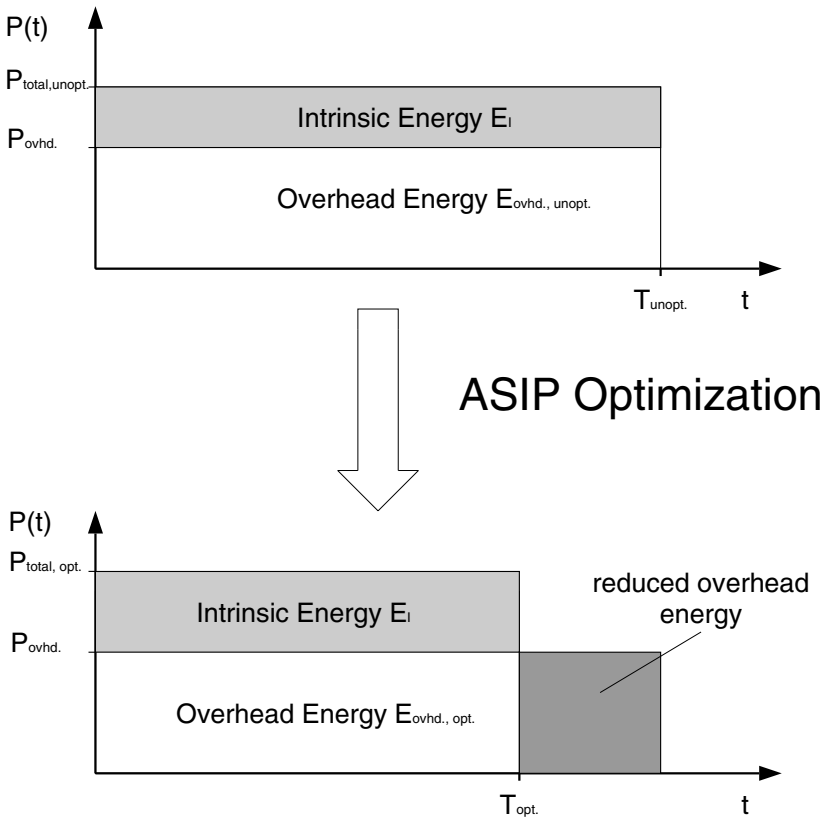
P(t)

$P_{total,unopt.}$

Intrinsic Energy $E_I$

$P_{ovhd.}$

Overhead Energy $E_{ovhd., unopt.}$

$T_{unopt.}$ t

ASIP Optimization

P(t)

$P_{total, opt.}$

Intrinsic Energy $E_I$

reduced overhead energy

$P_{ovhd.}$

Overhead Energy $E_{ovhd., opt.}$

$T_{opt.}$ t